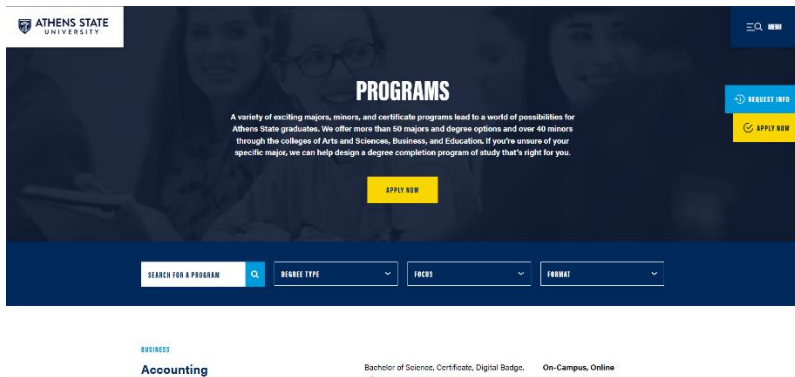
ATHENS STATE UNIVERSITY

MENU

PROGRAMS

A variety of exciting majors, minors, and certificate programs lead to a world of possibilities for Athens State graduates. We offer more than 50 majors and degree options and over 40 minors through the colleges of Arts and Sciences, Business, and Education. If you're unsure of your specific major, we can help design a degree completion program of study that's right for you.

APPLY NOW

REQUEST INFO

APPLY NOW

SEARCH FOR A PROGRAM

DEGREE TYPE

FOCUS

FORMAT

BUSINESS

Accounting

Bachelor of Science, Certificate, Digital Badge,

On-Campus, Online